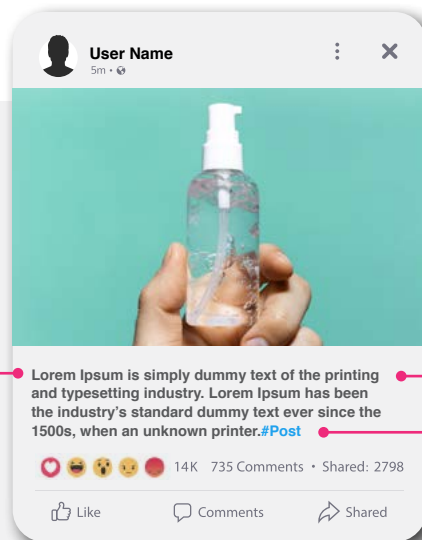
User Name
5m •

Lorem Ipsum is simply dummy text of the printing and typesetting industry. Lorem Ipsum has been the industry's standard dummy text ever since the 1500s, when an unknown printer.#Post

14K 735 Comments • Shared: 2798

Like Comments Shared